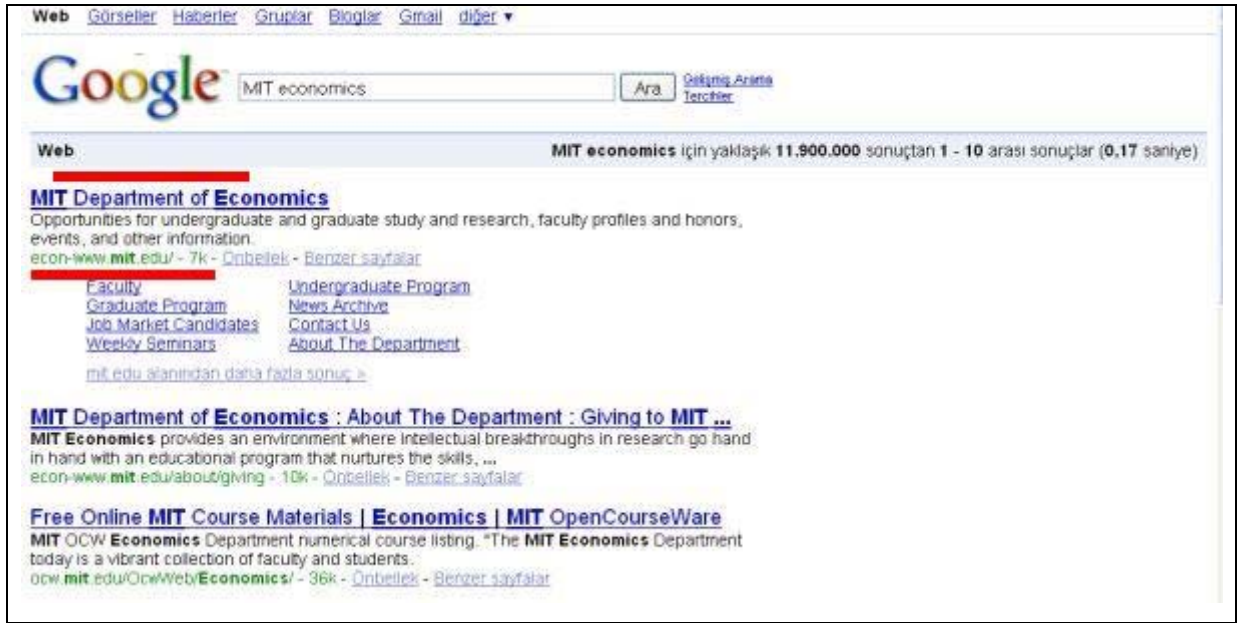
Web Görseller Haberler Gruplar Bloglar Gmail diğer ▾

Google MIT economics Ara Gelişmiş Arama Tercihler

Web MIT economics için yaklaşık 11.900.000 sonuçtan 1 - 10 arası sonuçlar (0,17 saniye)

MIT Department of Economics
Opportunities for undergraduate and graduate study and research, faculty profiles and honors, events, and other information.
econ-www.mit.edu/ - 7k - Önbellek - Benzer sayfalar

Faculty
Graduate Program
Job Market Candidates
Weekly Seminars

Undergraduate Program
News Archive
Contact Us
About The Department

mit.edu alanından daha fazla sonuç »

MIT Department of Economics : About The Department : Giving to MIT ...
MIT Economics provides an environment where intellectual breakthroughs in research go hand in hand with an educational program that nurtures the skills, ...
econ-www.mit.edu/about/giving - 10k - Önbellek - Benzer sayfalar

Free Online MIT Course Materials | Economics | MIT OpenCourseWare
MIT OCW Economics Department numerical course listing. "The MIT Economics Department today is a vibrant collection of faculty and students.
ocw.mit.edu/OcwWeb/Economics/ - 36k - Önbellek - Benzer sayfalar